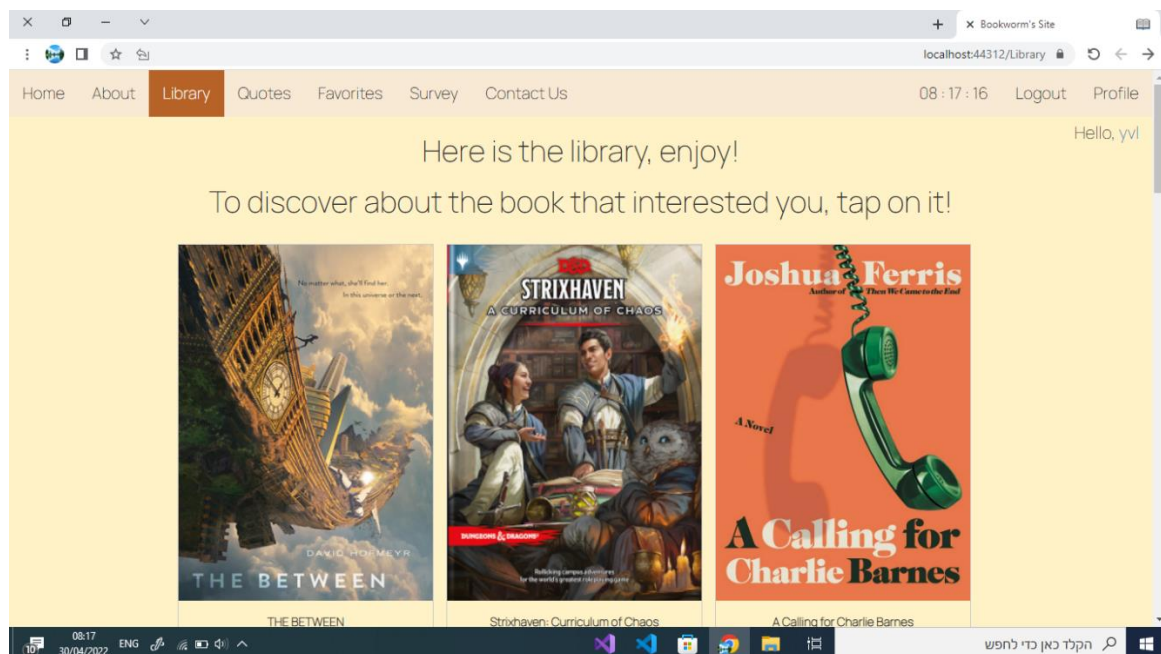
Bookworm's Site

localhost:44312/Library

Home About Library Quotes Favorites Survey Contact Us 08 : 17 : 16 Logout Profile

Hello, yvl

Here is the library, enjoy!

To discover about the book that interested you, tap on it!

No matter what, she'll find her. In this universe or the next.

DAVID HOFMEYR

THE BETWEEN

STRIXHAVEN

A CURRICULUM OF CHAOS

DUNGEONS & DRAGONS

Rollicking campus adventures for the world's greatest roleplaying game

Joshua Ferris

Author of Then We Came to the End

A Novel

A Calling for Charlie Barnes

THE BETWEEN

Strixhaven: Curriculum of Chaos

A Calling for Charlie Barnes

08:17 30/04/2022 ENG

הקלד כאן כדי לחפש